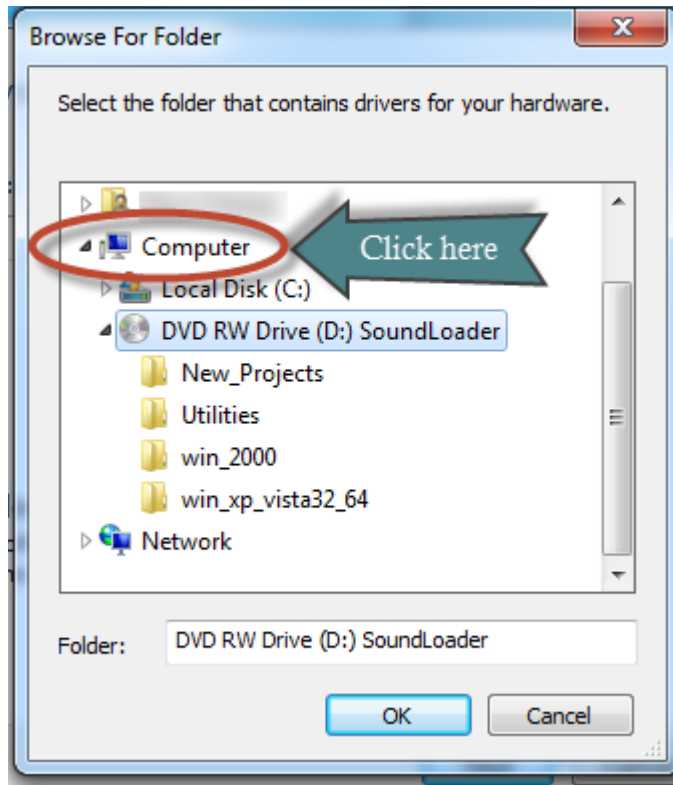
Browse For Folder

Select the folder that contains drivers for your hardware.

Computer

Click here

Local Disk (C:)

DVD RW Drive (D:) SoundLoader

New_Projects

Utilities

win_2000

win_xp_vista32_64

Network

Folder: DVD RW Drive (D:) SoundLoader

OK

Cancel